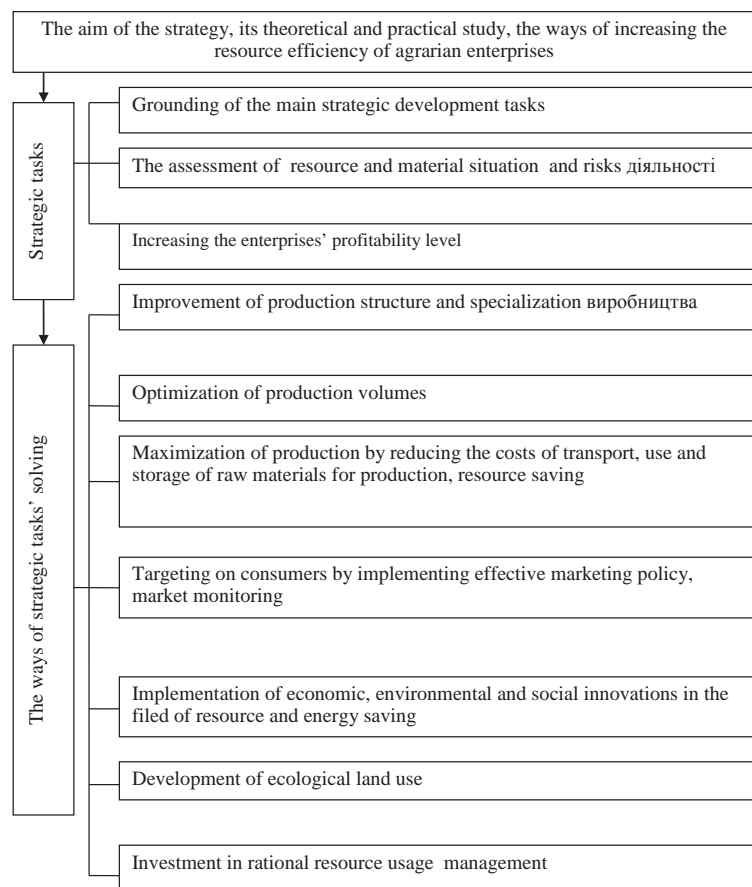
The aim of the strategy, its theoretical and practical study, the ways of increasing the resource efficiency of agrarian enterprises

Strategic tasks

Grounding of the main strategic development tasks

The assessment of resource and material situation and risks діяльності

Increasing the enterprises' profitability level

The ways of strategic tasks' solving

Improvement of production structure and specialization виробництва

Optimization of production volumes

Maximization of production by reducing the costs of transport, use and storage of raw materials for production, resource saving

Targeting on consumers by implementing effective marketing policy, market monitoring

Implementation of economic, environmental and social innovations in the filed of resource and energy saving

Development of ecological land use

Investment in rational resource usage management